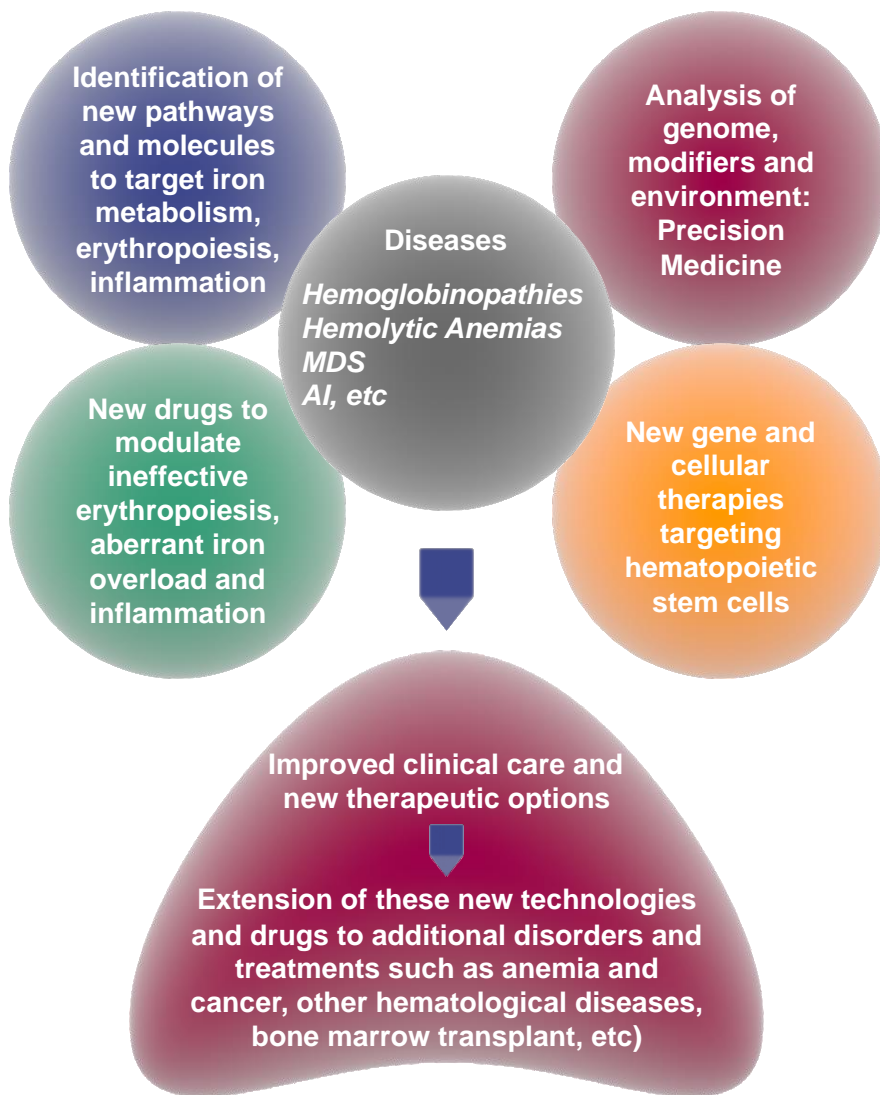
Identification of new pathways and molecules to target iron metabolism, erythropoiesis, inflammation

Analysis of genome, modifiers and environment: Precision Medicine

Diseases

*Hemoglobinopathies*
*Hemolytic Anemias*
*MDS*
*AI, etc*

New drugs to modulate ineffective erythropoiesis, aberrant iron overload and inflammation

New gene and cellular therapies targeting hematopoietic stem cells

Improved clinical care and new therapeutic options

Extension of these new technologies and drugs to additional disorders and treatments such as anemia and cancer, other hematological diseases, bone marrow transplant, etc)